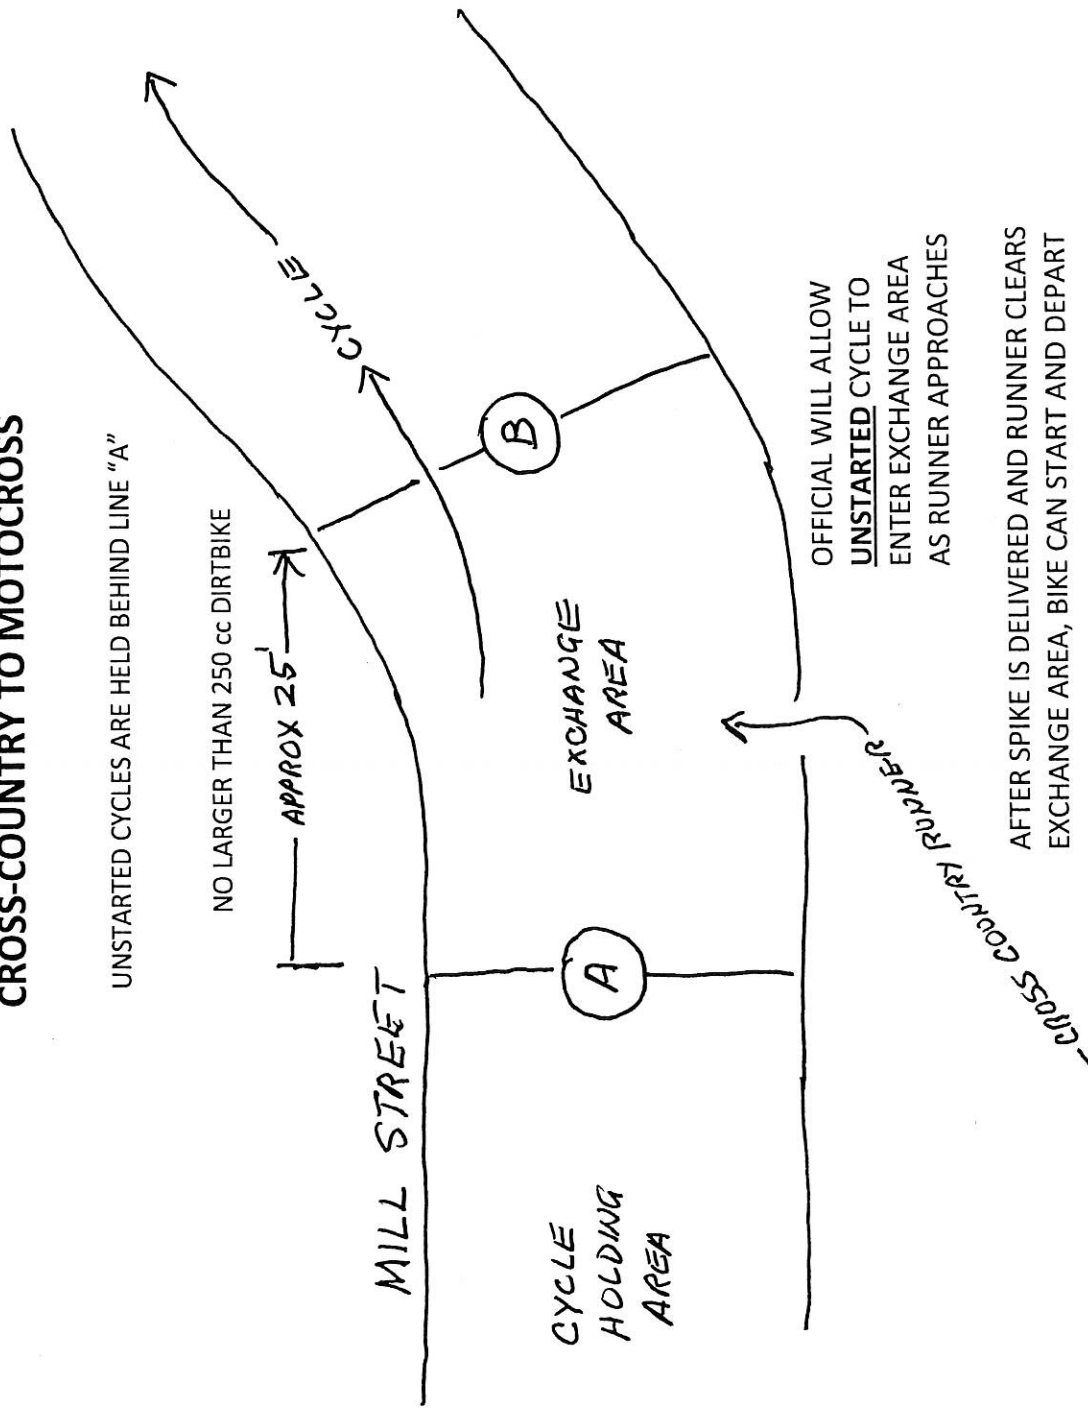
CROSS-COUNTRY TO MOTOCROSS

UNSTARTED CYCLES ARE HELD BEHIND LINE "A"

NO LARGER THAN 250 cc DIRTBIKE

APPROX 25'

MILL STREET

CYCLE HOLDING AREA

A

EXCHANGE AREA

B

CYCLE

CROSS COUNTRY RUNNER

OFFICIAL WILL ALLOW UNSTARTED CYCLE TO ENTER EXCHANGE AREA AS RUNNER APPROACHES

AFTER SPIKE IS DELIVERED AND RUNNER CLEARS EXCHANGE AREA, BIKE CAN START AND DEPART